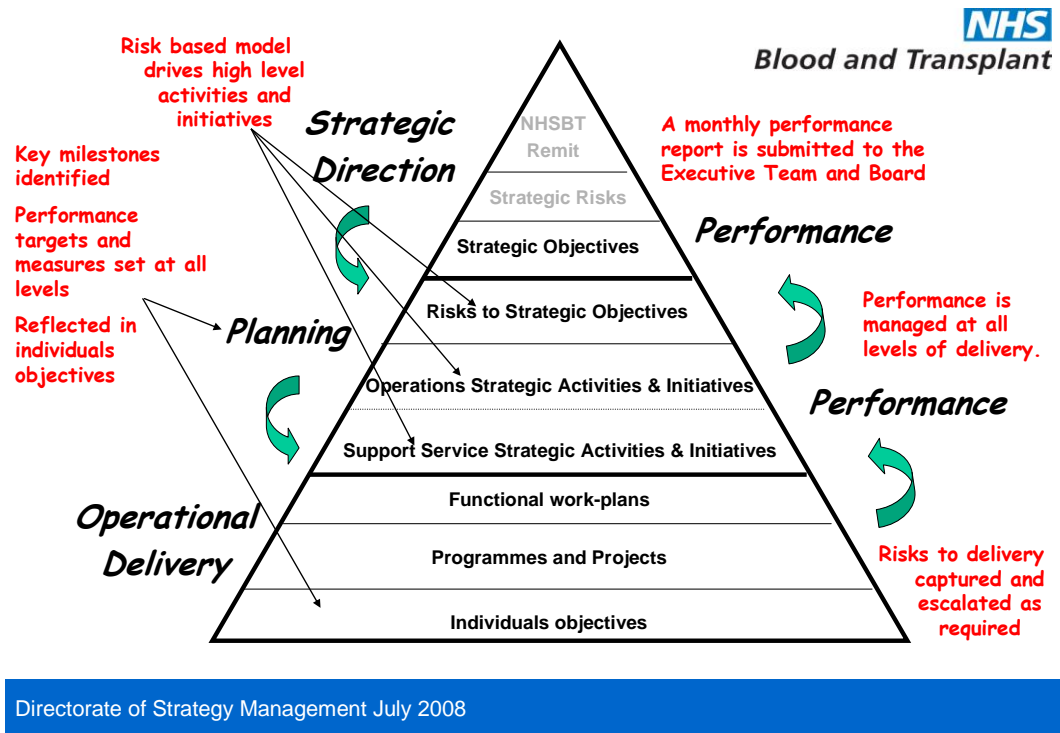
NHS
Blood and Transplant

Risk based model drives high level activities and initiatives

Key milestones identified

Performance targets and measures set at all levels

Reflected in individuals objectives

Strategic Direction

Planning

Operational Delivery

NHSBT Remit

Strategic Risks

Strategic Objectives

Risks to Strategic Objectives

Operations Strategic Activities & Initiatives

Support Service Strategic Activities & Initiatives

Functional work-plans

Programmes and Projects

Individuals objectives

A monthly performance report is submitted to the Executive Team and Board

Performance

Performance is managed at all levels of delivery.

Performance

Risks to delivery captured and escalated as required

Directorate of Strategy Management July 2008